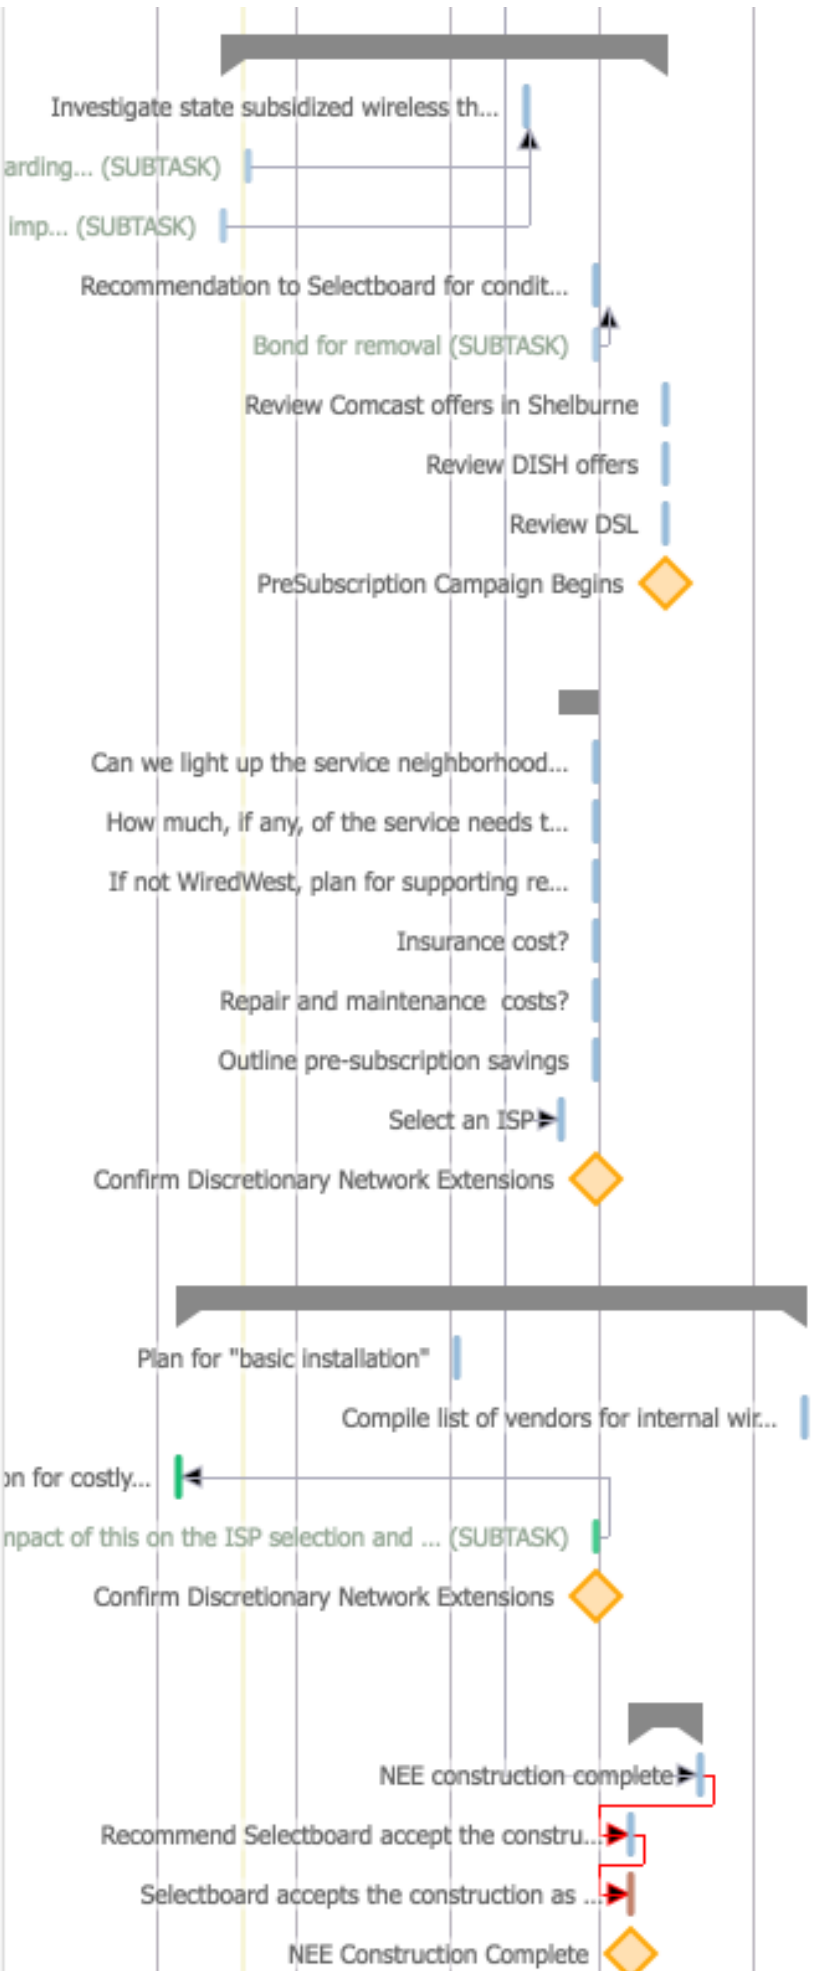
Investigate state subsidized wireless th...

arding... (SUBTASK)

imp... (SUBTASK)

Recommendation to Selectboard for condit...

Bond for removal (SUBTASK)

Review Comcast offers in Shelburne

Review DISH offers

Review DSL

PreSubscription Campaign Begins

Can we light up the service neighborhood...

How much, if any, of the service needs t...

If not WiredWest, plan for supporting re...

Insurance cost?

Repair and maintenance costs?

Outline pre-subscription savings

Select an ISP

Confirm Discretionary Network Extensions

Plan for "basic installation"

Compile list of vendors for internal wir...

on for costly...

npact of this on the ISP selection and ... (SUBTASK)

Confirm Discretionary Network Extensions

NEE construction complete

Recommend Selectboard accept the constru...

Selectboard accepts the construction as ...

NEE Construction Complete